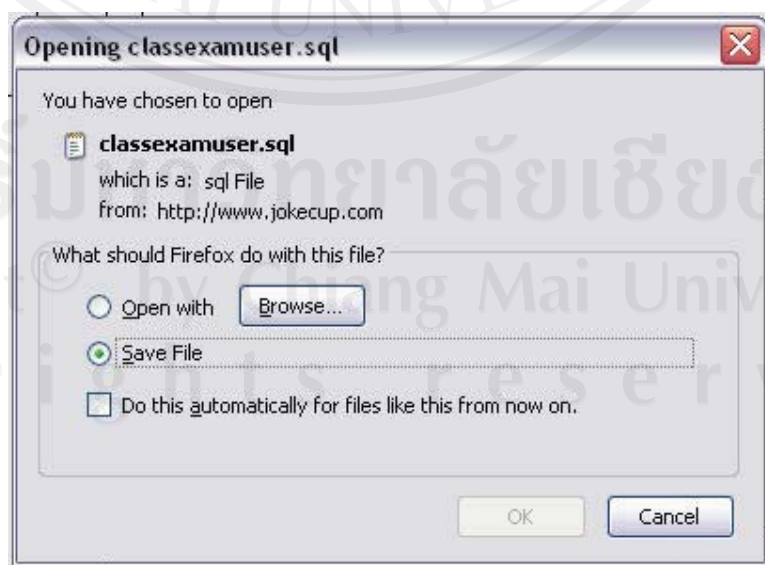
Opening classexamuser.sql

You have chosen to open

classexamuser.sql
which is a: sql File
from: http://www.jokecup.com

What should Firefox do with this file?

Open with Browse...

Save File

Do this automatically for files like this from now on.

OK Cancel

มหาวิทยาลัยเชียง
Copyright © by Chiang Mai Univ
rights reserv